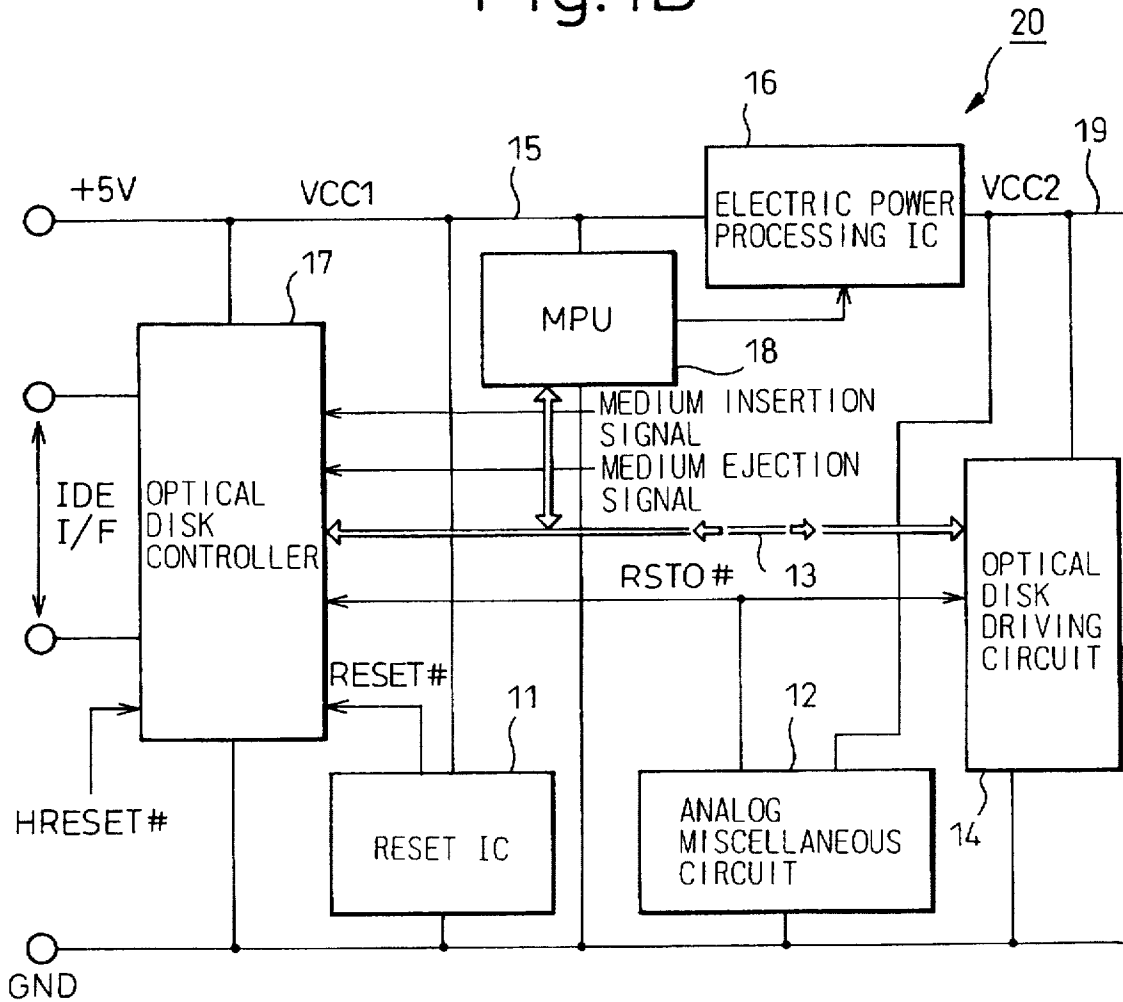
Fig.1B

20

16

19

15

+5V

VCC1

ELECTRIC POWER PROCESSING IC

VCC2

17

MPU

18

MEDIUM INSERTION SIGNAL

MEDIUM EJECTION SIGNAL

IDE I/F

OPTICAL DISK CONTROLLER

RSTO#

13

OPTICAL DISK DRIVING CIRCUIT

RESET#

11

12

HRESET#

RESET IC

ANALOG MISCELLANEOUS CIRCUIT

14

GND